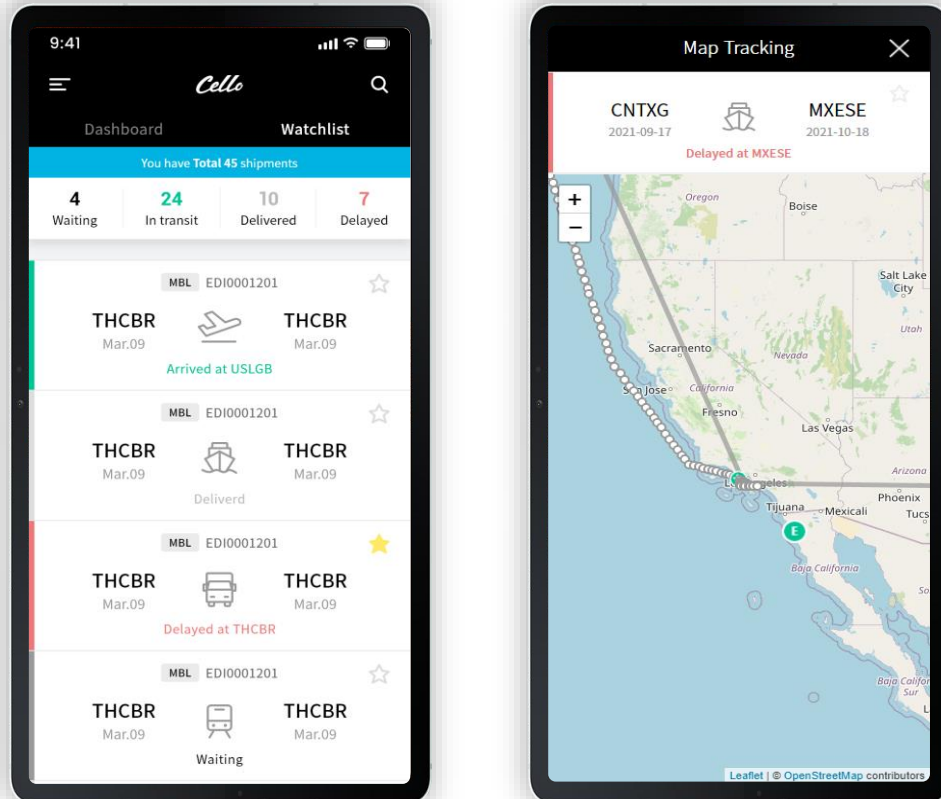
9:41

Cello

Dashboard

Watchlist

You have Total 45 shipments

4
Waiting

24
In transit

10
Delivered

7
Delayed

MBL EDI0001201

THCBR
Mar.09

THCBR
Mar.09

Arrived at USLGB

MBL EDI0001201

THCBR
Mar.09

THCBR
Mar.09

Deliverd

MBL EDI0001201

THCBR
Mar.09

THCBR
Mar.09

Delayed at THCBR

MBL EDI0001201

THCBR
Mar.09

THCBR
Mar.09

Waiting

Map Tracking

CNTXG
2021-09-17

MXESE
2021-10-18

Delayed at MXESE

+
−

Oregon
Boise
Salt Lake City
Utah
Sacramento
Nevada
San Jose
California
Fresno
Las Vegas
Arizona
Los Angeles
Phoenix
Tijuana
Mexicali
Tucs
E
Baja California
Baja Califor Sur

Leaflet | © OpenStreetMap contributors